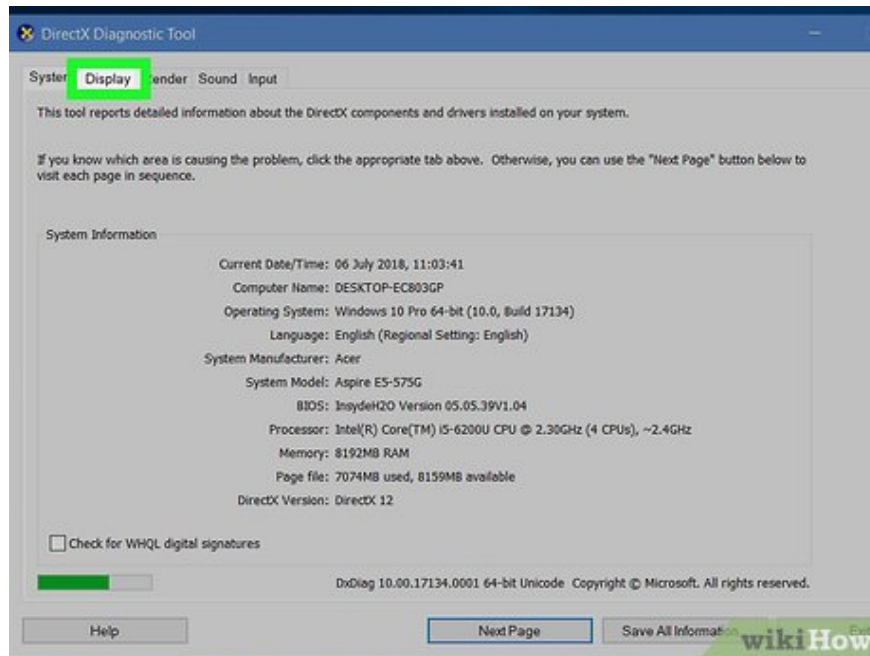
DirectX Diagnostic Tool

Syster Display Render Sound Input

This tool reports detailed information about the DirectX components and drivers installed on your system.

If you know which area is causing the problem, click the appropriate tab above. Otherwise, you can use the "Next Page" button below to visit each page in sequence.

System Information

Current Date/Time: 06 July 2018, 11:03:41
Computer Name: DESKTOP-EC803GP
Operating System: Windows 10 Pro 64-bit (10.0, Build 17134)
Language: English (Regional Setting: English)
System Manufacturer: Acer
System Model: Aspire E5-575G
BIOS: InsydeH2O Version 05.05.39V1.04
Processor: Intel(R) Core(TM) i5-6200U CPU @ 2.30GHz (4 CPUs), ~2.4GHz
Memory: 8192MB RAM
Page file: 7074MB used, 8159MB available
DirectX Version: DirectX 12

Check for WHQL digital signatures

DxDiag 10.00.17134.0001 64-bit Unicode Copyright © Microsoft. All rights reserved.

Help

Next Page

Save All Informat

wikiHow